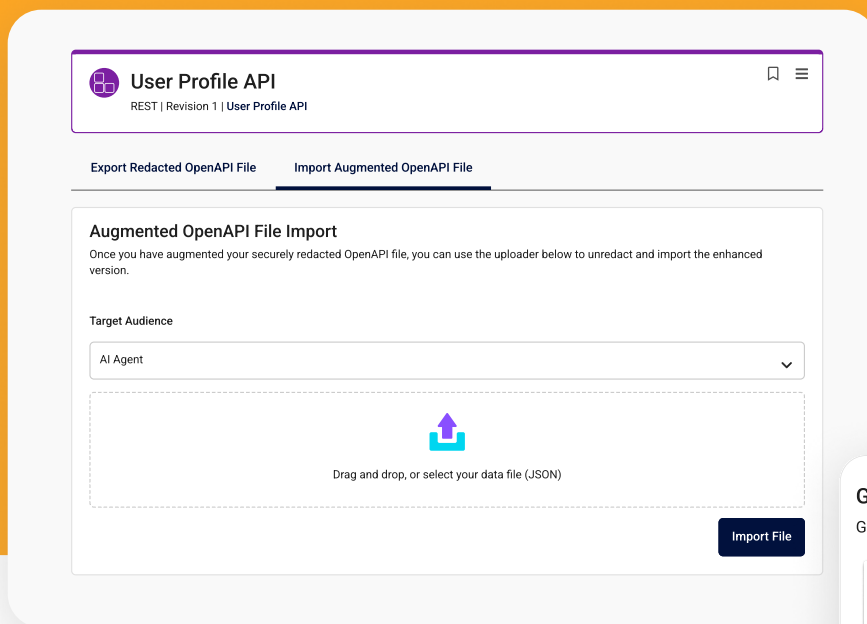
User Profile API
REST | Revision 1 | User Profile API

Export Redacted OpenAPI File
Import Augmented OpenAPI File

Augmented OpenAPI File Import
Once you have augmented your securely redacted OpenAPI file, you can use the uploader below to unredact and import the enhanced version.

Target Audience

AI Agent

Drag and drop, or select your data file (JSON)

Import File

G
G